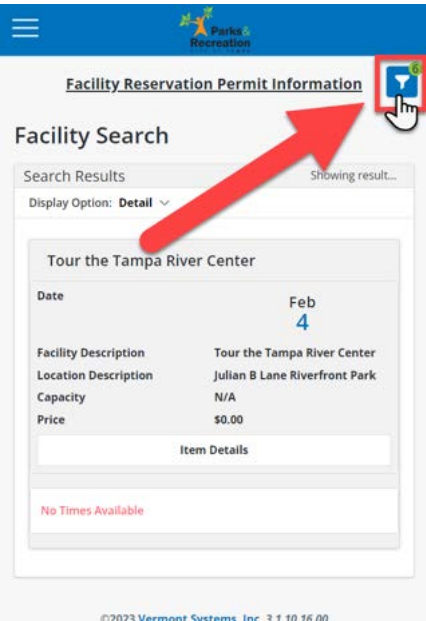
Parks & Recreation

Facility Reservation Permit Information

6

Facility Search

Search Results

Showing result...

Display Option: Detail

Tour the Tampa River Center

Date

Feb
4

| | |
|---|---|
| Facility Description | Tour the Tampa River Center |
| Location Description | Julian B Lane Riverfront Park |
| Capacity | N/A |
| Price | $0.00 |

Item Details

No Times Available

©2023 Vermont Systems, Inc. 3.1.10.16.00